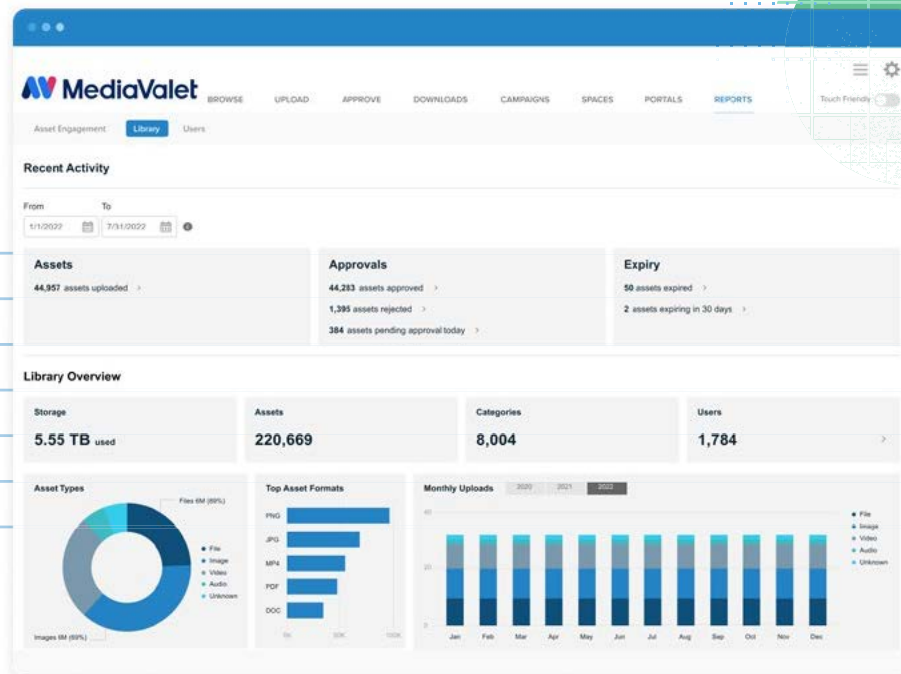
MediaValet BROWSE UPLOAD APPROVE DOWNLOADS CAMPAIGNS SPACES PORTALS REPORTS

Touch Friendly

Asset Engagement Library Users

Recent Activity

From To

1/1/2022 7/31/2022

Assets

44,957 assets uploaded >

Approvals

44,283 assets approved >

1,395 assets rejected >

384 assets pending approval today >

Expiry

50 assets expired >

2 assets expiring in 30 days >

Library Overview

Storage

5.55 TB used

Assets

220,669

Categories

8,004

Users

1,784

Asset Types

Files 6M (69%)

Images 6M (69%)

File

Image

Video

Audio

Unknown

Top Asset Formats

PNG

JPG

MP4

PDF

DOC

0K 50K 100K

Monthly Uploads 2020 2021 2022

40

20

0

Jan Feb Mar Apr May Jun Jul Aug Sep Oct Nov Dec

File

Image

Video

Audio

Unknown